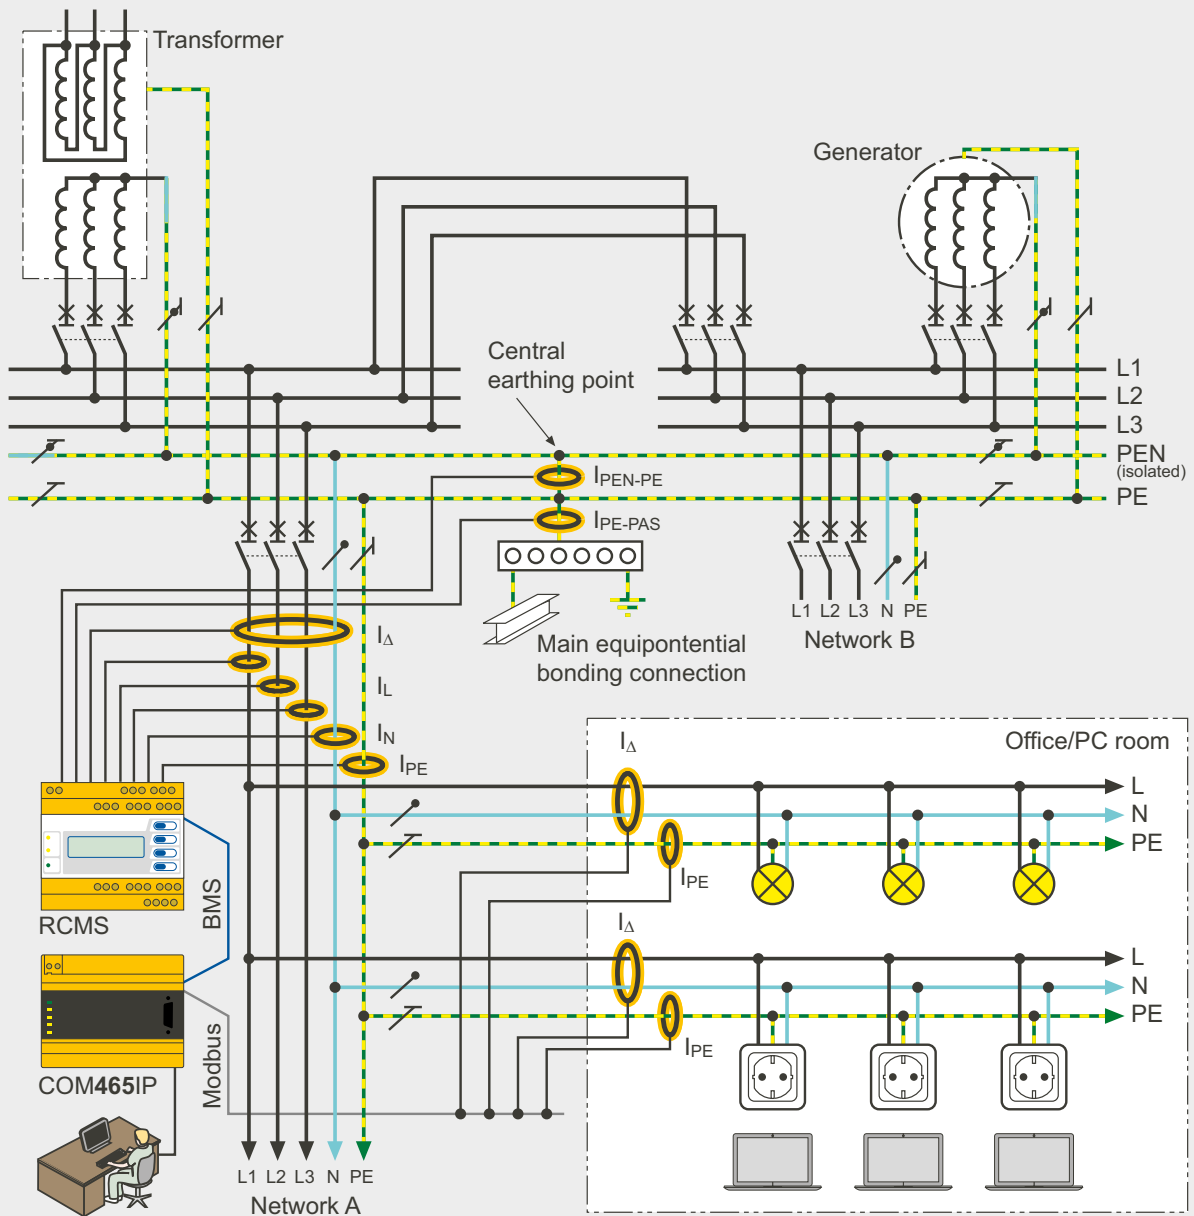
Transformer

Generator

Central earthing point

L1
L2
L3
PEN (isolated)
PE

$I_{PEN-PE}$
$I_{PE-PAS}$

Main equipontential bonding connection

L1 L2 L3 N PE
Network B

$I_{\Delta}$
$I_{L}$
$I_{N}$
$I_{PE}$

Office/PC room

$I_{\Delta}$
L
N
PE
$I_{PE}$

$I_{\Delta}$
L
N
PE
$I_{PE}$

RCMS

BMS

COM465IP

Modbus

L1 L2 L3 N PE
Network A